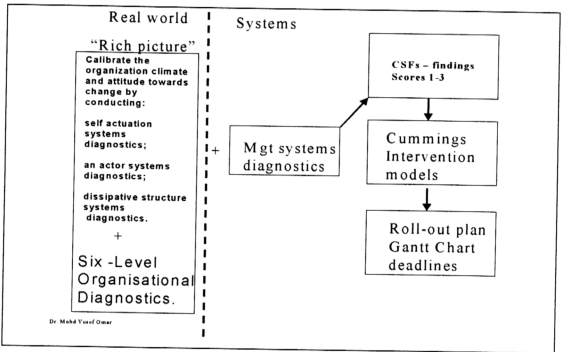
Real world

"Rich picture"

Calibrate the organization climate and attitude towards change by conducting:

self actuation systems diagnostics;

an actor systems diagnostics;

dissipative structure systems diagnostics.

+

Six -Level Organisational Diagnostics.

Dr. Mohd Yusof Omar

Systems

+

Mgt systems diagnostics

CSFs – findings Scores 1-3

Cummings Intervention models

Roll-out plan Gantt Chart deadlines